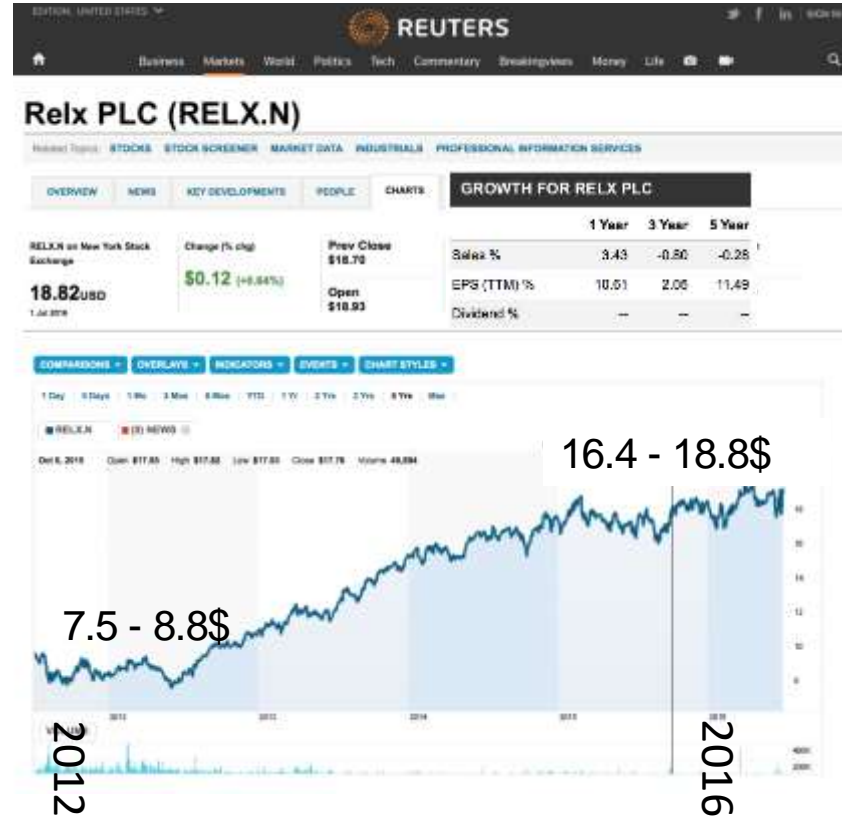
EDITION: UNITED STATES

REUTERS

SIGN IN

Business Markets World Politics Tech Commentary Breakingviews Money Life

Relx PLC (RELX.N)

Related Topics: STOCKS STOCK SCREENER MARKET DATA INDUSTRIALS PROFESSIONAL INFORMATION SERVICES

OVERVIEW NEWS KEY DEVELOPMENTS PEOPLE CHARTS

RELX.N on New York Stock Exchange

18.82USD

1 Jul 2016

Change (% chg)

$0.12 (+0.64%)

Prev Close
$18.70

Open
$18.93

GROWTH FOR RELX PLC

| | 1 Year | 3 Year | 5 Year |
|---|---|---|---|
| Sales % | 3.43 | -0.80 | -0.28 |
| EPS (TTM) % | 10.51 | 2.06 | 11.49 |
| Dividend % | -- | -- | -- |

COMPARISONS OVERLAYS INDICATORS EVENTS CHART STYLES

1 Day 5 Days 1 Mo 3 Mos 6 Mos YTD 1 Yr 3 Yrs 5 Yrs 8 Yrs Max

RELX.N (3) NEWS

Oct 6, 2015 Open $17.85 High $17.88 Low $17.80 Close $17.78 Volume 49,084

16.4 - 18.8$

7.5 - 8.8$

2012 2013 2014 2015 2016

2012

2016